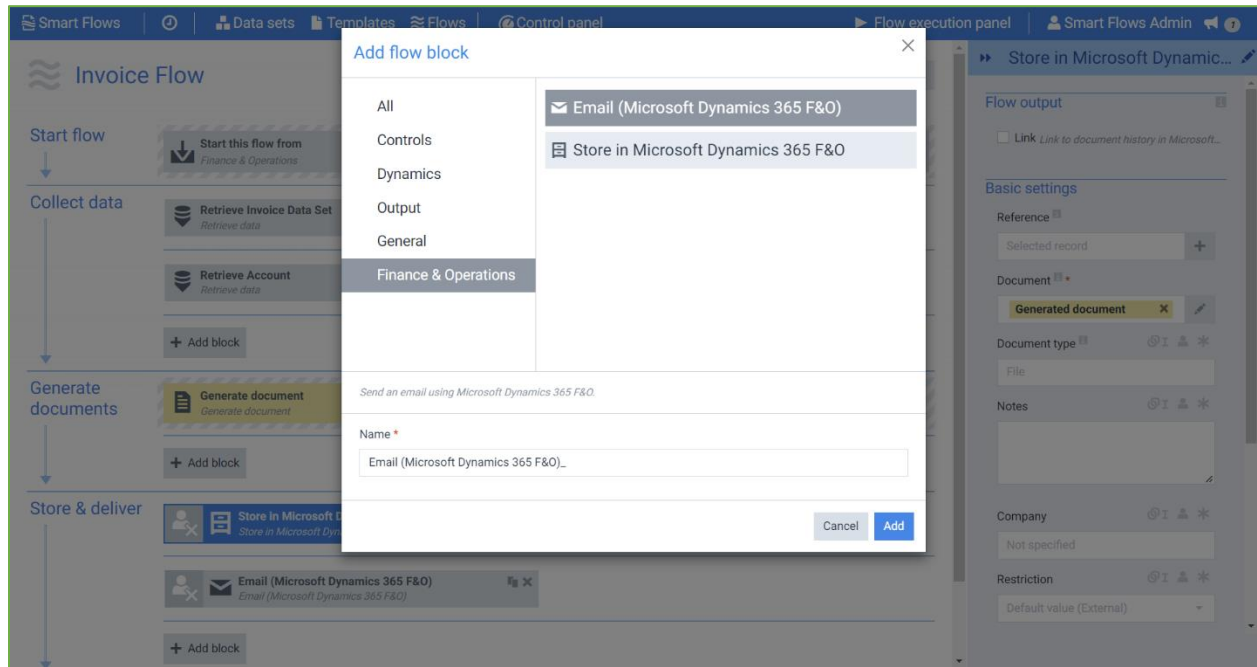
Smart Flows | Data sets | Templates | Flows | Control panel | Flow execution panel | Smart Flows Admin

Invoice Flow

Start flow
Start this flow from
Finance & Operations

Collect data
Retrieve Invoice Data Set
Retrieve data

Retrieve Account
Retrieve data

+ Add block

Generate documents
Generate document
Generate document

+ Add block

Store & deliver
Store in Microsoft D
Store in Microsoft Dyn

Email (Microsoft Dynamics 365 F&O)
Email (Microsoft Dynamics 365 F&O)

+ Add block

Add flow block
×
All
Controls
Dynamics
Output
General
Finance & Operations

Email (Microsoft Dynamics 365 F&O)
Store in Microsoft Dynamics 365 F&O

Send an email using Microsoft Dynamics 365 F&O.

Name *
Email (Microsoft Dynamics 365 F&O)_

Cancel
Add

Store in Microsoft Dynamic...

Flow output
Link Link to document history in Microsoft...

Basic settings
Reference
Selected record
+
Document *
Generated document ×
Document type
File
Notes
Company
Not specified
Restriction
Default value (External)